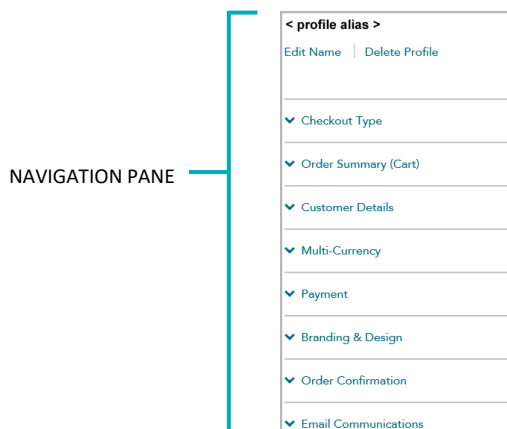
NAVIGATION PANE

< profile alias >

Edit Name | Delete Profile

Checkout Type

Order Summary (Cart)

Customer Details

Multi-Currency

Payment

Branding & Design

Order Confirmation

Email Communications